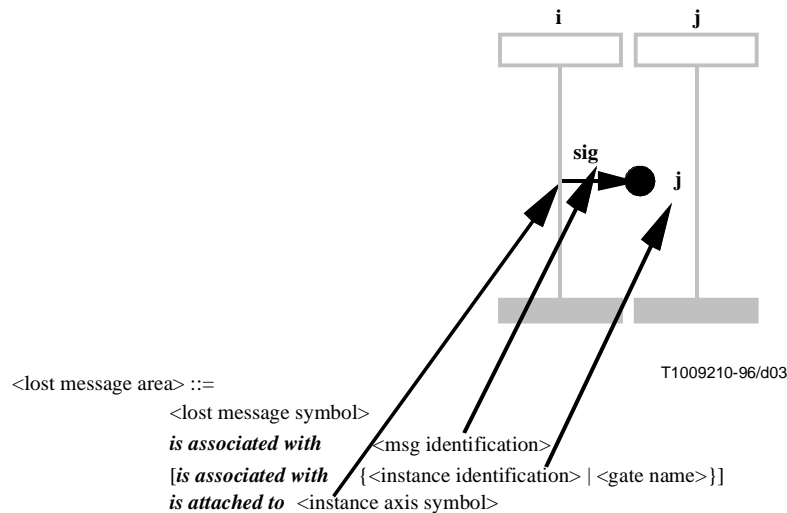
i

j

sig

j

T1009210-96/d03

<lost message area> ::=
<lost message symbol>
***is associated with*** <msg identification>
[***is associated with*** {<instance identification> | <gate name>}]
***is attached to*** <instance axis symbol>